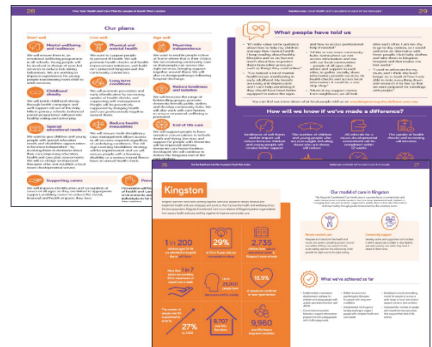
28

29

Our plans

Start well

Mental wellbeing and resilience

Childhood obesity

Special educational needs

Live well

Mental and physical health

Long term conditions

Reduce health inequalities

Age well

Maximise independence

Reduce loneliness and isolation

End of life care

Supporting carers

What people have told us

How will we know if we've made a difference?

Kingston

Our model of care in Kingston

What we've achieved so far

29%

2,715

1 in 200

18.9%

27%

9,960

8,707